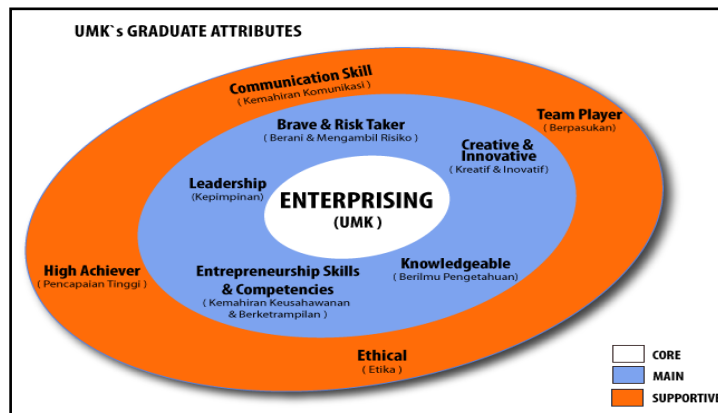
UMK`s GRADUATE ATTRIBUTES

Communication Skill
( Kemahiran Komunikasi )

Team Player
( Berpasukan )

Brave & Risk Taker
( Berani & Mengambil Risiko )

Creative & Innovative
( Kreatif & Inovatif )

Leadership
(Kepimpinan)

ENTERPRISING
(UMK )

Knowledgeable
( Berilmu Pengetahuan)

High Achiever
( Pencapaian Tinggi )

Entrepreneurship Skills & Competencies
( Kemahiran Keusahawanan & Berketrampilan )

Ethical
( Etika )

CORE

MAIN

SUPPORTIVI